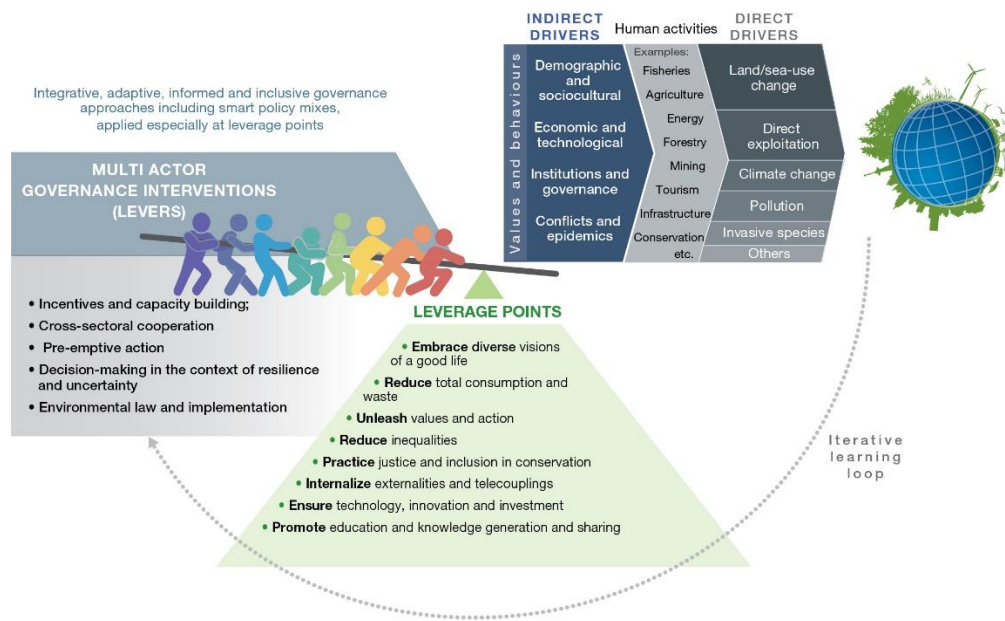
INDIRECT DRIVERS

Human activities

DIRECT DRIVERS

Values and behaviours

Demographic and sociocultural

Economic and technological

Institutions and governance

Conflicts and epidemics

Examples:
Fisheries
Agriculture
Energy
Forestry
Mining
Tourism
Infrastructure
Conservation
etc.

Land/sea-use change

Direct exploitation

Climate change

Pollution

Invasive species

Others

Integrative, adaptive, informed and inclusive governance approaches including smart policy mixes, applied especially at leverage points

MULTI ACTOR GOVERNANCE INTERVENTIONS (LEVERS)

• Incentives and capacity building;
• Cross-sectoral cooperation
• Pre-emptive action
• Decision-making in the context of resilience and uncertainty
• Environmental law and implementation

LEVERAGE POINTS

• **Embrace diverse** visions of a good life
• **Reduce** total consumption and waste
• **Unleash** values and action
• **Reduce** inequalities
• **Practice** justice and inclusion in conservation
• **Internalize** externalities and telecouplings
• **Ensure** technology, innovation and investment
• **Promote** education and knowledge generation and sharing

Iterative learning loop